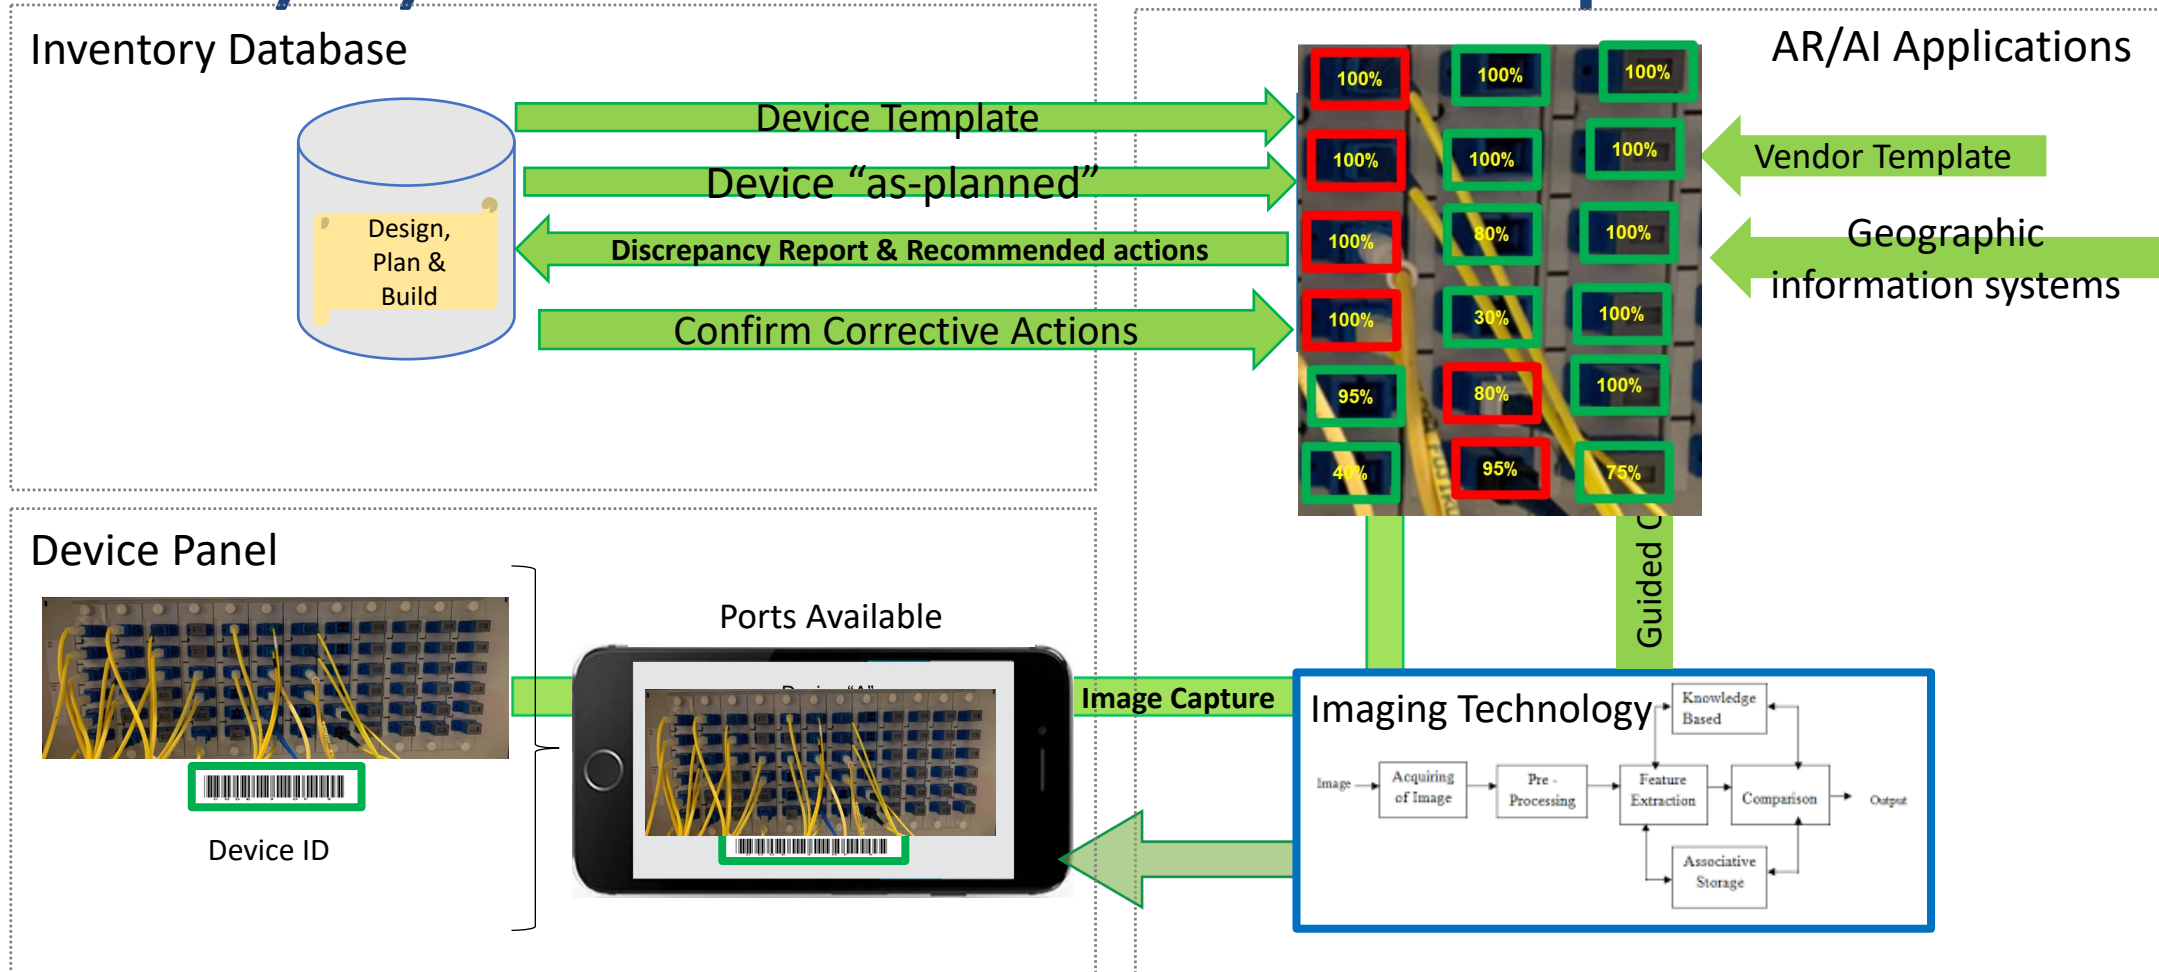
Inventory Database

Design, Plan & Build

Device Template

Device “as-planned”

Discrepancy Report & Recommended actions

Confirm Corrective Actions

AR/AI Applications

| 100% | 100% | 100% |
|---|---|---|
| 100% | 100% | 100% |
| 100% | 80% | 100% |
| 100% | 30% | 100% |
| 95% | 80% | 100% |
| 40% | 95% | 75% |

Vendor Template

Geographic information systems

Device Panel

Device ID

Ports Available

Device “A”

Image Capture

Guided C

Imaging Technology

Knowledge Based

Image

Acquiring of Image

Pre - Processing

Feature Extraction

Comparison

Output

Associative Storage